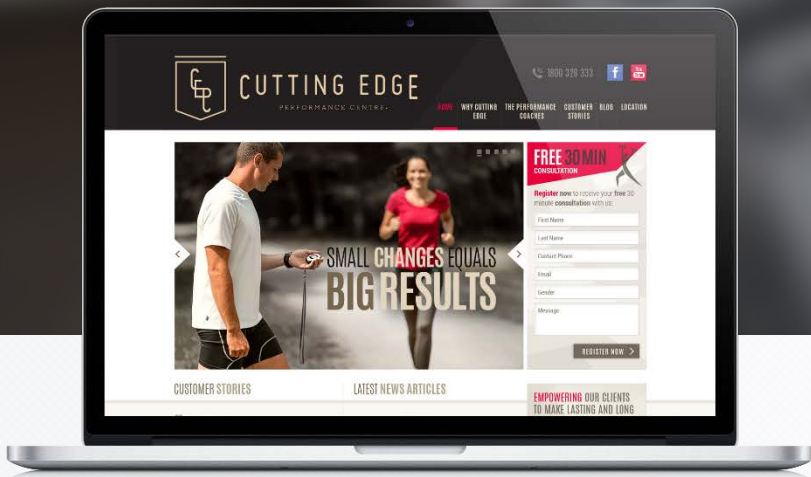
CEPC CUTTING EDGE

PERFORMANCE CENTRE

1800 329 333

HOME WHY CUTTING EDGE THE PERFORMANCE COACHES CUSTOMER STORIES BLOG LOCATION

SMALL CHANGES EQUALS BIG RESULTS

FREE 30 MIN CONSULTATION

Register now to receive your free 30 minute consultation with us.

First Name

Last Name

Contact Phone

Email

Gender

Message

REGISTER NOW

CUSTOMER STORIES

LATEST NEWS ARTICLES

EMPOWERING OUR CLIENTS TO MAKE LASTING AND LONG